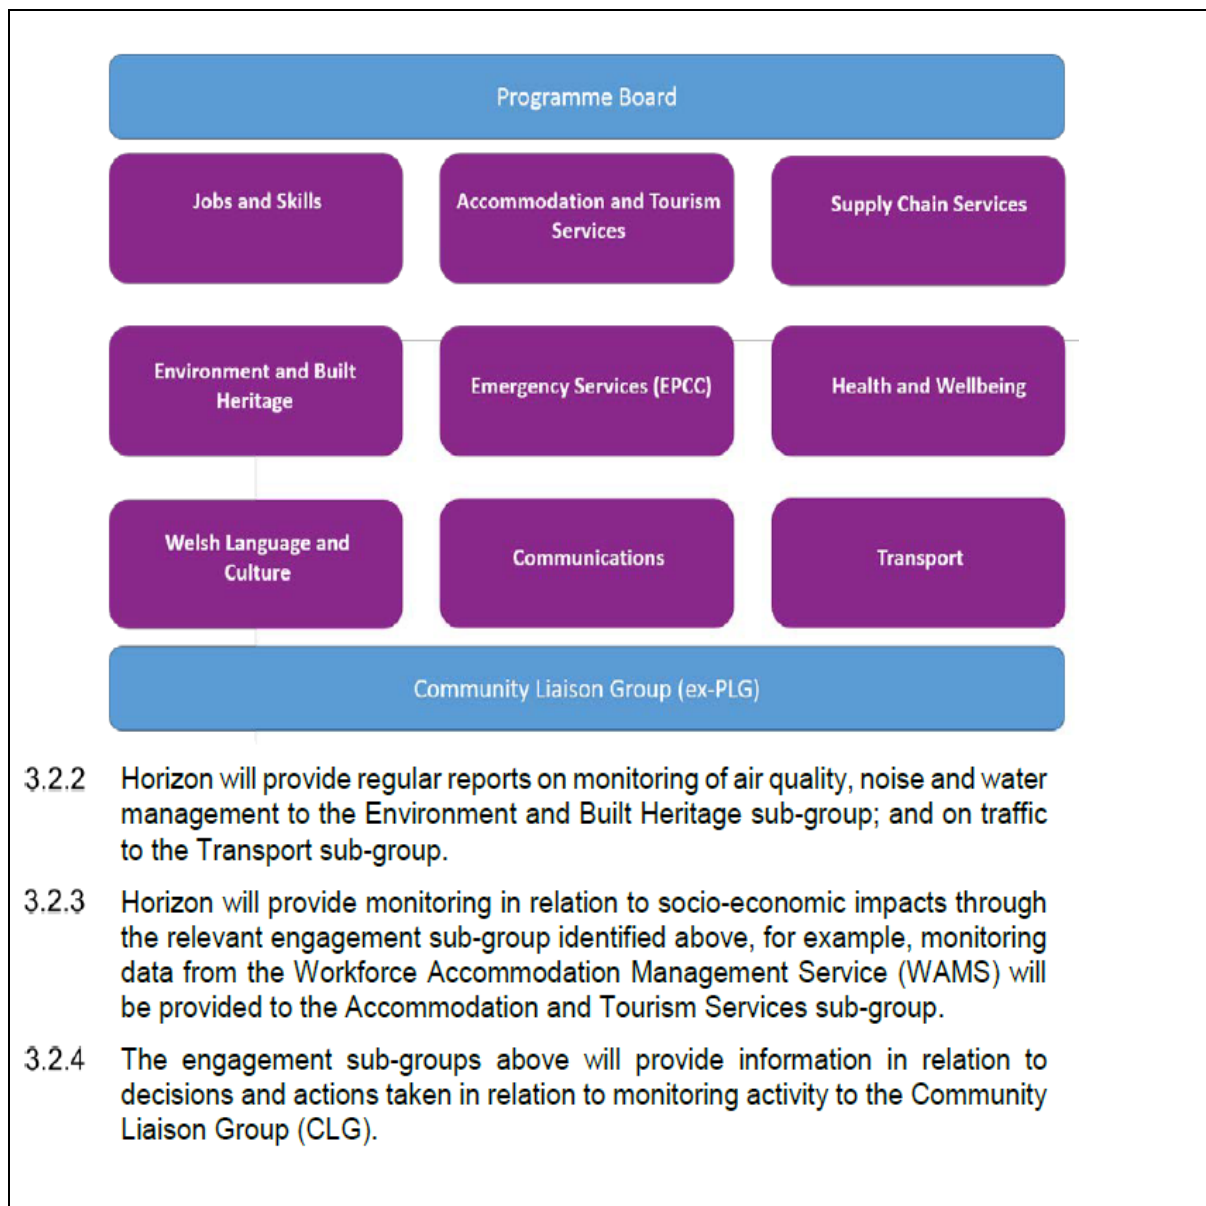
Programme Board

Jobs and Skills

Accommodation and Tourism Services

Supply Chain Services

Environment and Built Heritage

Emergency Services (EPCC)

Health and Wellbeing

Welsh Language and Culture

Communications

Transport

Community Liaison Group (ex-PLG)

3.2.2 Horizon will provide regular reports on monitoring of air quality, noise and water management to the Environment and Built Heritage sub-group; and on traffic to the Transport sub-group.

3.2.3 Horizon will provide monitoring in relation to socio-economic impacts through the relevant engagement sub-group identified above, for example, monitoring data from the Workforce Accommodation Management Service (WAMS) will be provided to the Accommodation and Tourism Services sub-group.

3.2.4 The engagement sub-groups above will provide information in relation to decisions and actions taken in relation to monitoring activity to the Community Liaison Group (CLG).